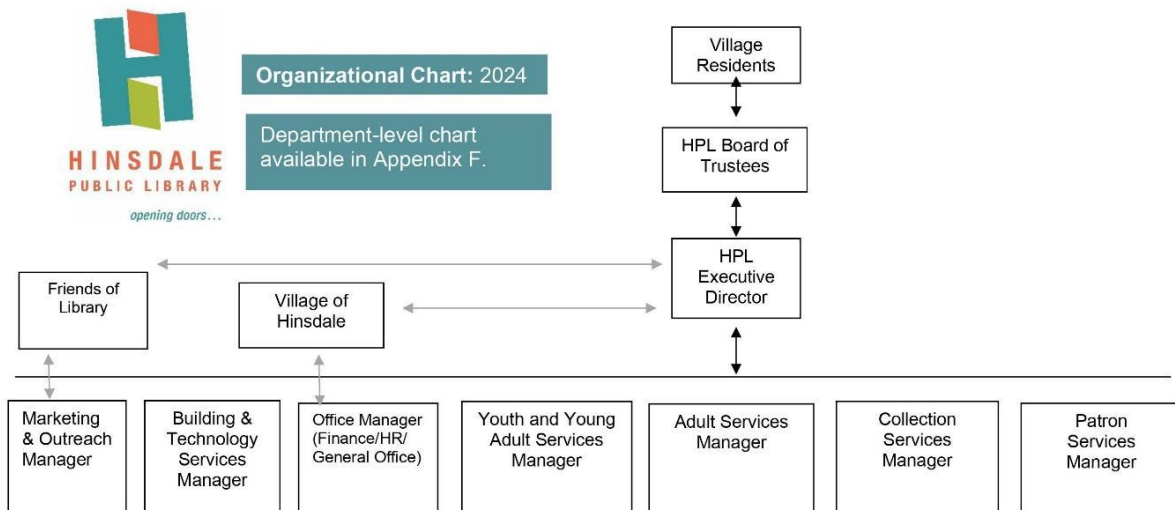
HINSDALE
PUBLIC LIBRARY
opening doors...

Organizational Chart: 2024

Department-level chart available in Appendix F.

Village Residents

HPL Board of Trustees

HPL Executive Director

Friends of Library

Village of Hinsdale

Marketing & Outreach Manager

Building & Technology Services Manager

Office Manager (Finance/HR/ General Office)

Youth and Young Adult Services Manager

Adult Services Manager

Collection Services Manager

Patron Services Manager